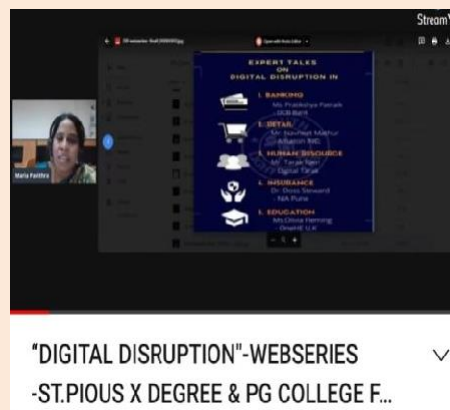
Stream

Maria Pavithra

EXPERT TALES
ON
DIGITAL DISRUPTION IN

1. BANKING
Ms Prakhya Patnaik
- DCB Bank

2. RETAIL
Mr Souheet Mathur
- Amazon BIC

3. HUMAN RESOURCE
Mr Tarak Ram
- Digital Tarak

4. INSURANCE
Dr Doss Seward
- NA Pune

5. EDUCATION
Ms Olivia Fleming
- OneHE U.K

"DIGITAL DISRUPTION"-WEBSERIES -ST.PIOUS X DEGREE & PG COLLEGE F...